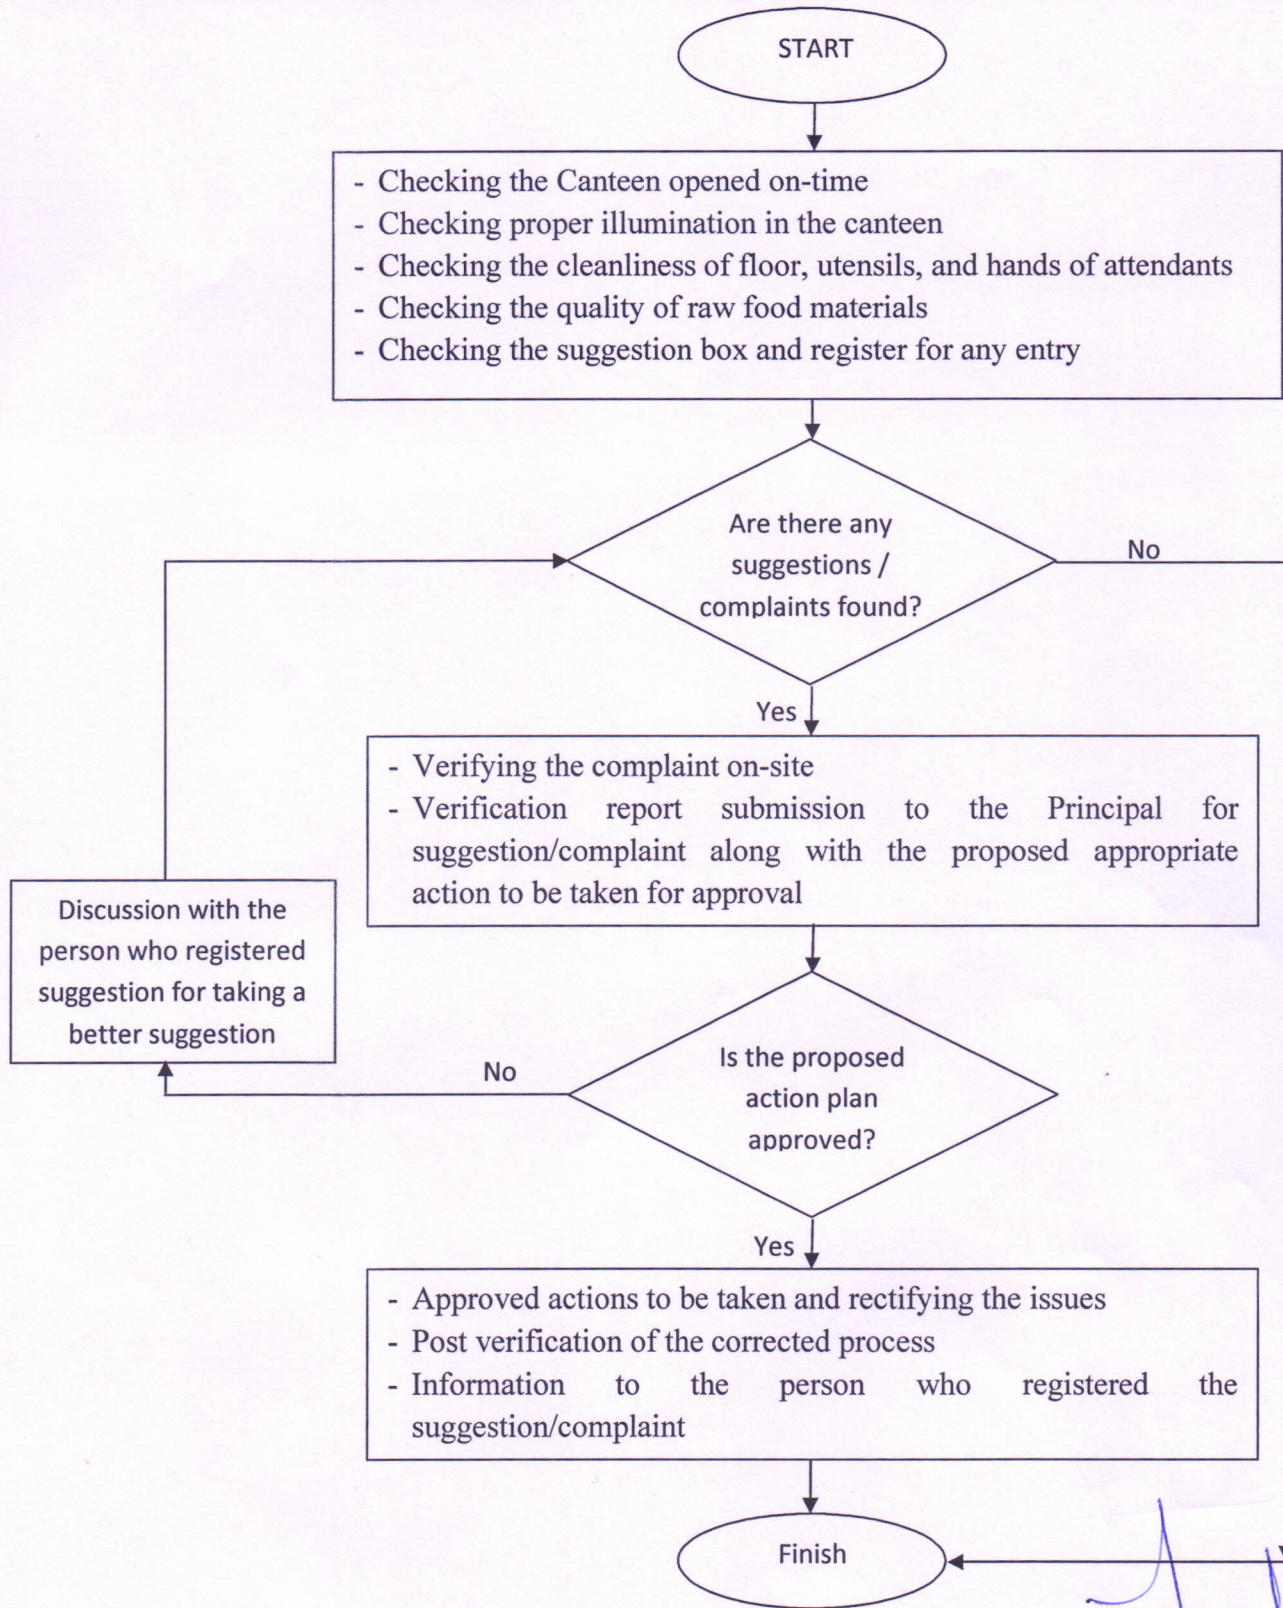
START

- Checking the Canteen opened on-time
- Checking proper illumination in the canteen
- Checking the cleanliness of floor, utensils, and hands of attendants
- Checking the quality of raw food materials
- Checking the suggestion box and register for any entry

Are there any suggestions / complaints found?

No

Yes

- Verifying the complaint on-site
- Verification report submission to the Principal for suggestion/complaint along with the proposed appropriate action to be taken for approval

Discussion with the person who registered suggestion for taking a better suggestion

No

Is the proposed action plan approved?

Yes

- Approved actions to be taken and rectifying the issues
- Post verification of the corrected process
- Information to the person who registered the suggestion/complaint

Finish